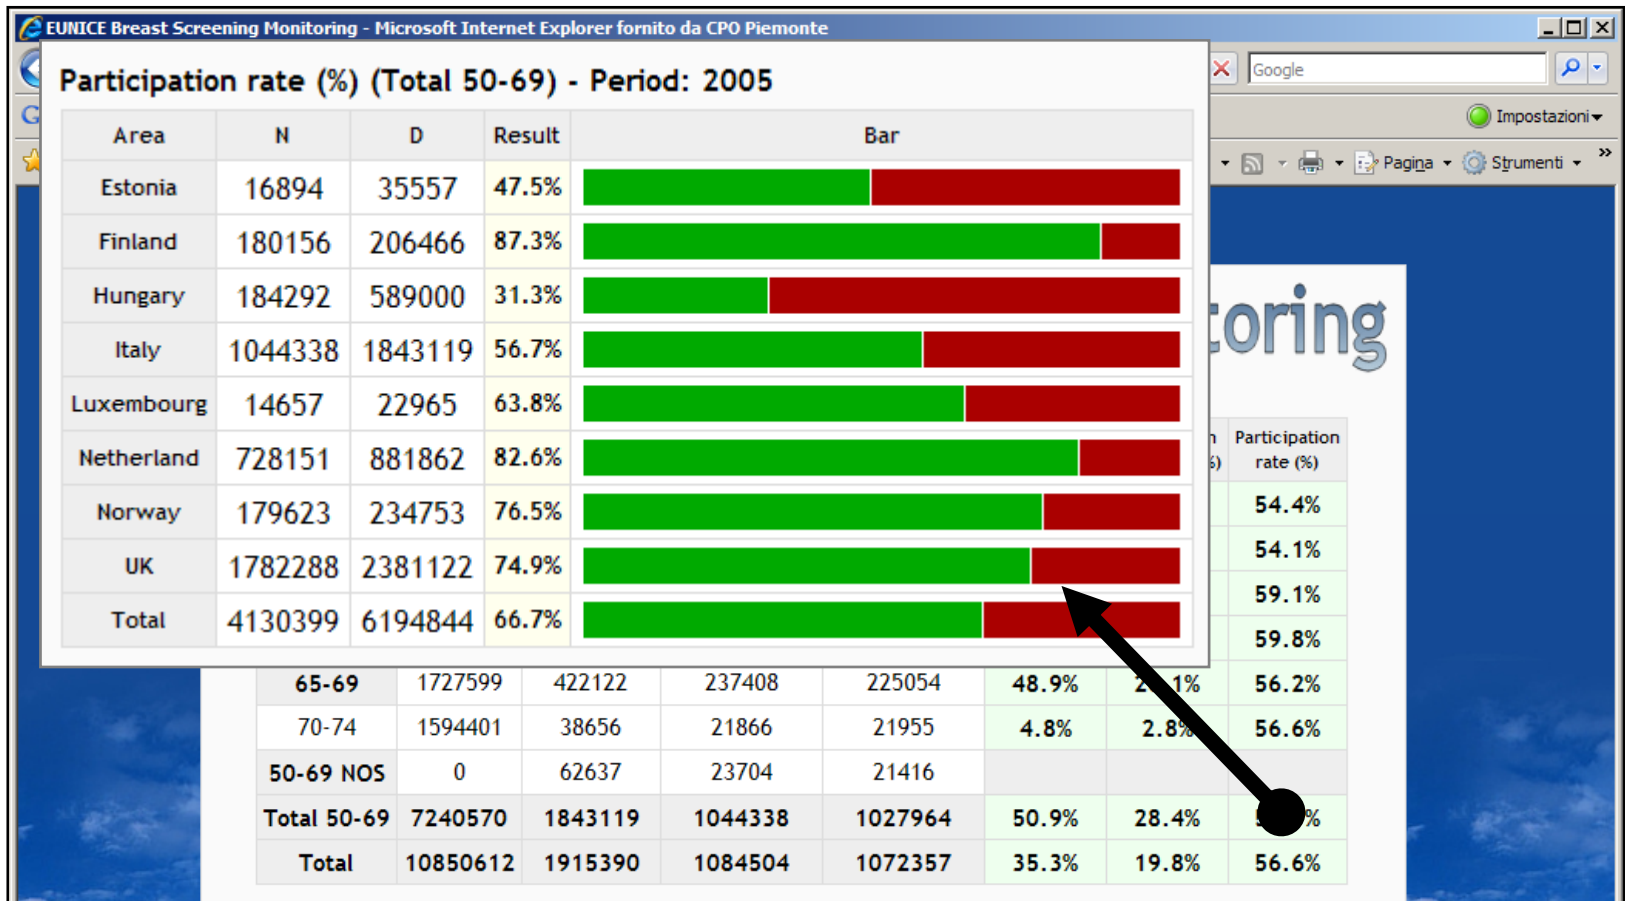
EUNICE Breast Screening Monitoring - Microsoft Internet Explorer fornito da CPO Piemonte

Google

Impostazioni

Pagina Strumenti

Participation rate (%) (Total 50-69) - Period: 2005

| Area | N | D | Result | Bar |
|---|---|---|---|---|
| Estonia | 16894 | 35557 | 47.5% | |
| Finland | 180156 | 206466 | 87.3% | |
| Hungary | 184292 | 589000 | 31.3% | |
| Italy | 1044338 | 1843119 | 56.7% | |
| Luxembourg | 14657 | 22965 | 63.8% | |
| Netherland | 728151 | 881862 | 82.6% | |
| Norway | 179623 | 234753 | 76.5% | |
| UK | 1782288 | 2381122 | 74.9% | |
| Total | 4130399 | 6194844 | 66.7% | |

toring

| | | | | | | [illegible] | Participation rate (%) |
|---|---|---|---|---|---|---|---|
| | | | | | | | 54.4% |
| | | | | | | | 54.1% |
| | | | | | | | 59.1% |
| | | | | | | | 59.8% |
| 65-69 | 1727599 | 422122 | 237408 | 225054 | 48.9% | 2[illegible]1% | 56.2% |
| 70-74 | 1594401 | 38656 | 21866 | 21955 | 4.8% | 2.8% | 56.6% |
| 50-69 NOS | 0 | 62637 | 23704 | 21416 | | | |
| Total 50-69 | 7240570 | 1843119 | 1044338 | 1027964 | 50.9% | 28.4% | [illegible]% |
| Total | 10850612 | 1915390 | 1084504 | 1072357 | 35.3% | 19.8% | 56.6% |